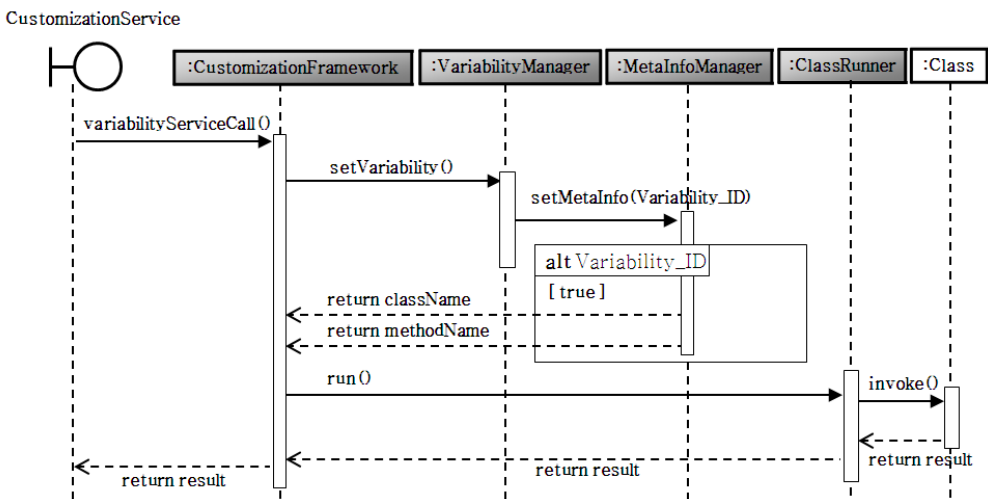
CustomizationService

:CustomizationFramework

:VariabilityManager

:MetaInfoManager

:ClassRunner

:Class

variabilityServiceCall()

setVariability()

setMetaInfo(Variability_ID)

alt Variability_ID

[ true ]

return className

return methodName

run()

invoke()

return result

return result

return result